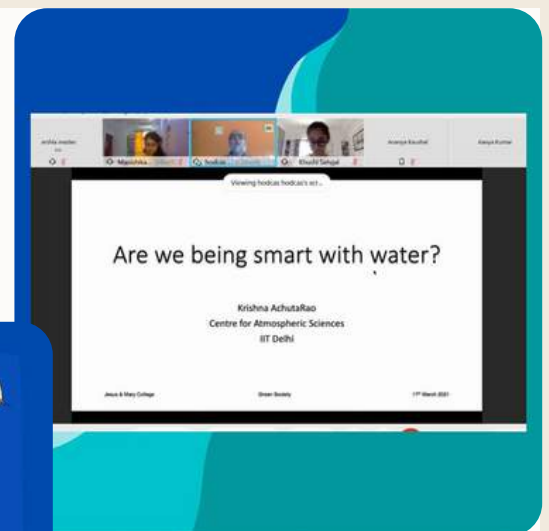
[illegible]

Manishka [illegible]

hodcas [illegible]

Khushi Sehgal

Ananya Kaushal

Aanya Kumar

Viewing hodcas hodcas's scr...

Are we being smart with water?

Krishna AchutaRao
Centre for Atmospheric Sciences
IIT Delhi

Jesus & Mary College

Green Society

17th March 2021